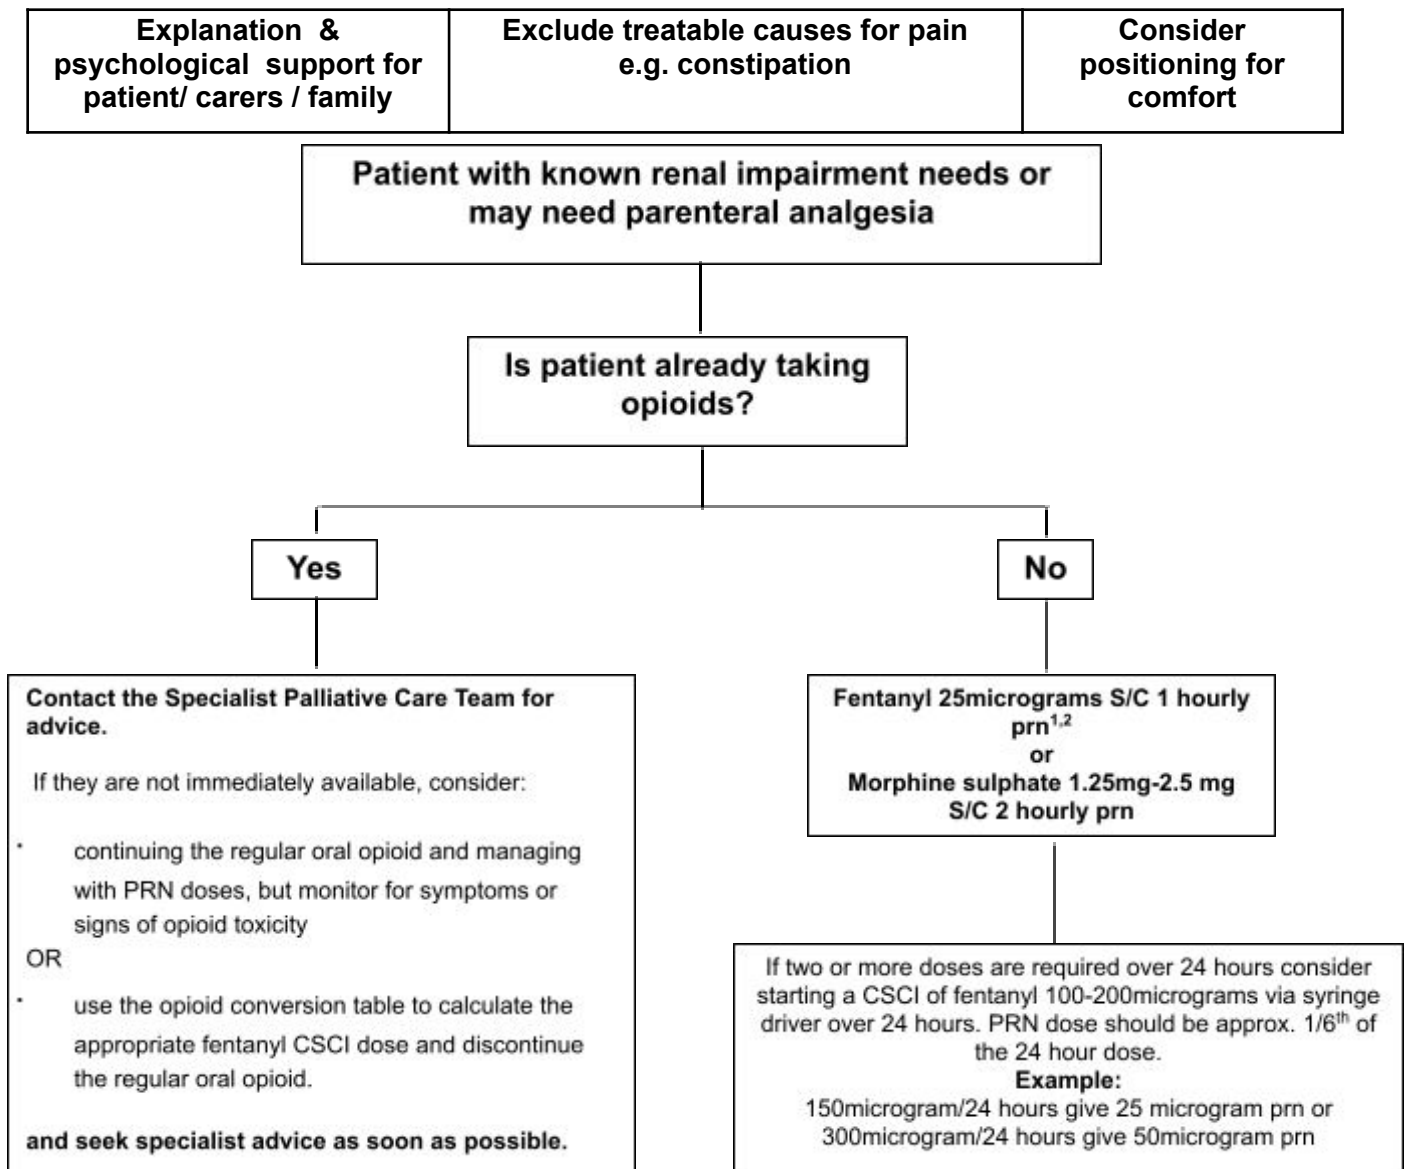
| Explanation & psychological support for patient/ carers / family | Exclude treatable causes for pain e.g. constipation | Consider positioning for comfort |
|---|---|---|

Patient with known renal impairment needs or may need parenteral analgesia

Is patient already taking opioids?

Yes

No

Contact the Specialist Palliative Care Team for advice.

If they are not immediately available, consider:

- continuing the regular oral opioid and managing with PRN doses, but monitor for symptoms or signs of opioid toxicity

OR

- use the opioid conversion table to calculate the appropriate fentanyl CSCI dose and discontinue the regular oral opioid.

and seek specialist advice as soon as possible.

Fentanyl 25micrograms S/C 1 hourly prn$^{1,2}$
or
Morphine sulphate 1.25mg-2.5 mg S/C 2 hourly prn

If two or more doses are required over 24 hours consider starting a CSCI of fentanyl 100-200micrograms via syringe driver over 24 hours. PRN dose should be approx. 1/6$^{th}$ of the 24 hour dose.
Example:
150microgram/24 hours give 25 microgram prn or 300microgram/24 hours give 50microgram prn